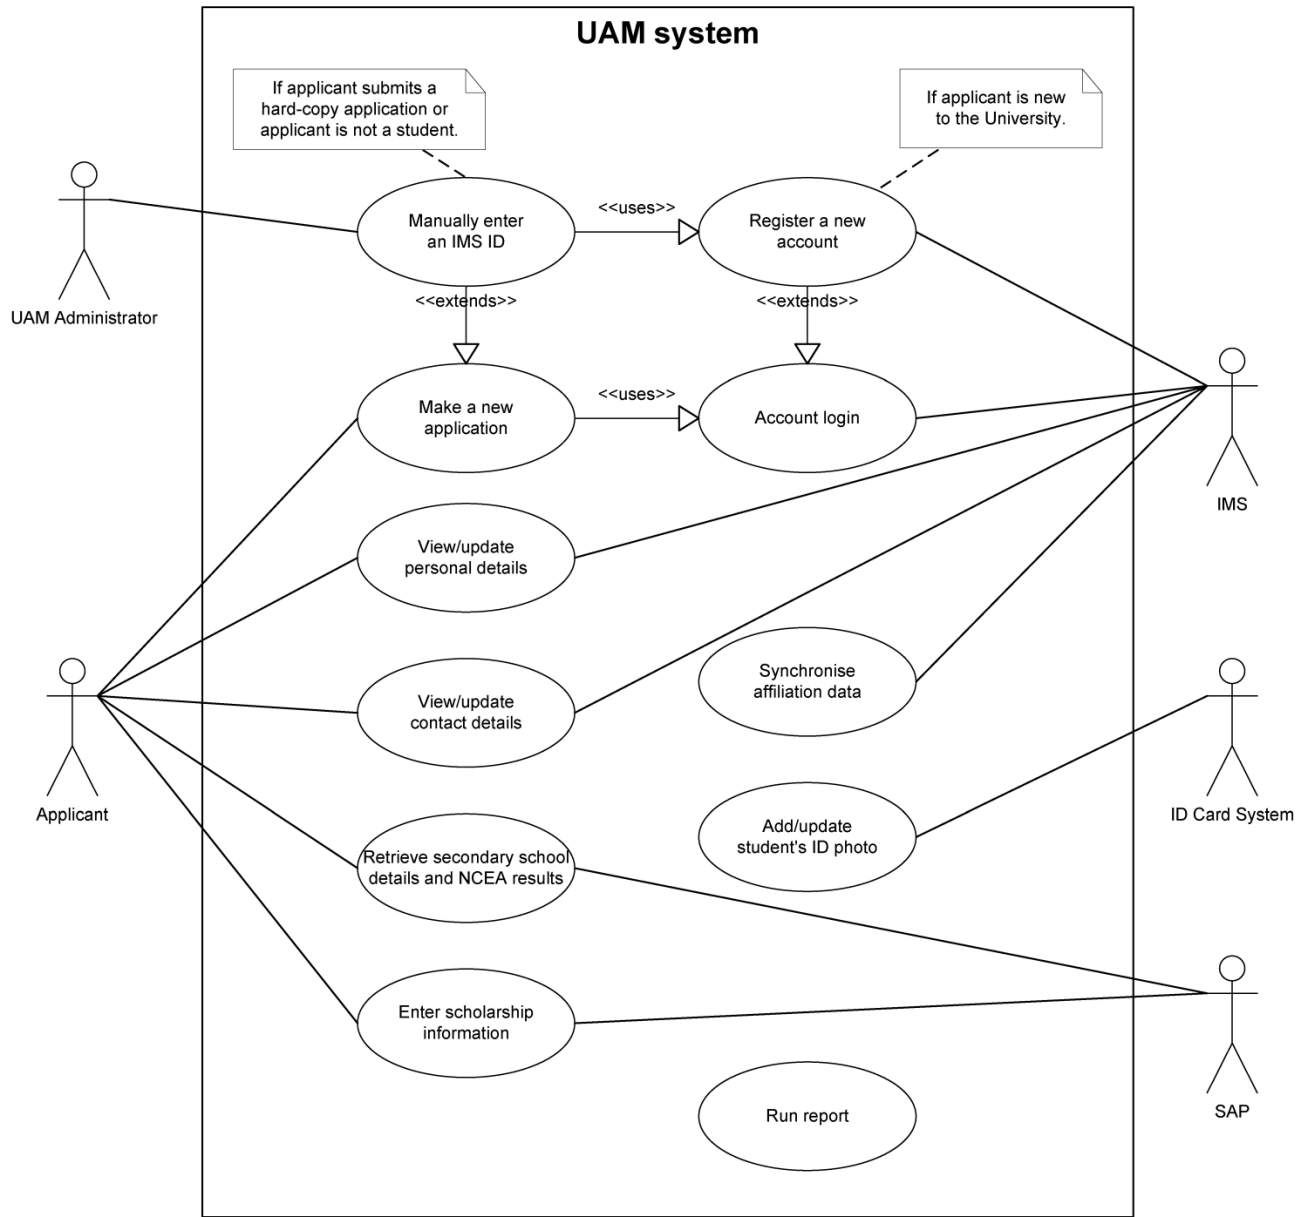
UAM system

If applicant submits a hard-copy application or applicant is not a student.

If applicant is new to the University.

UAM Administrator

Manually enter an IMS ID

<<uses>>

Register a new account

<<extends>>

<<extends>>

Make a new application

<<uses>>

Account login

IMS

View/update personal details

Synchronise affiliation data

Applicant

View/update contact details

Add/update student's ID photo

ID Card System

Retrieve secondary school details and NCEA results

Enter scholarship information

SAP

Run report